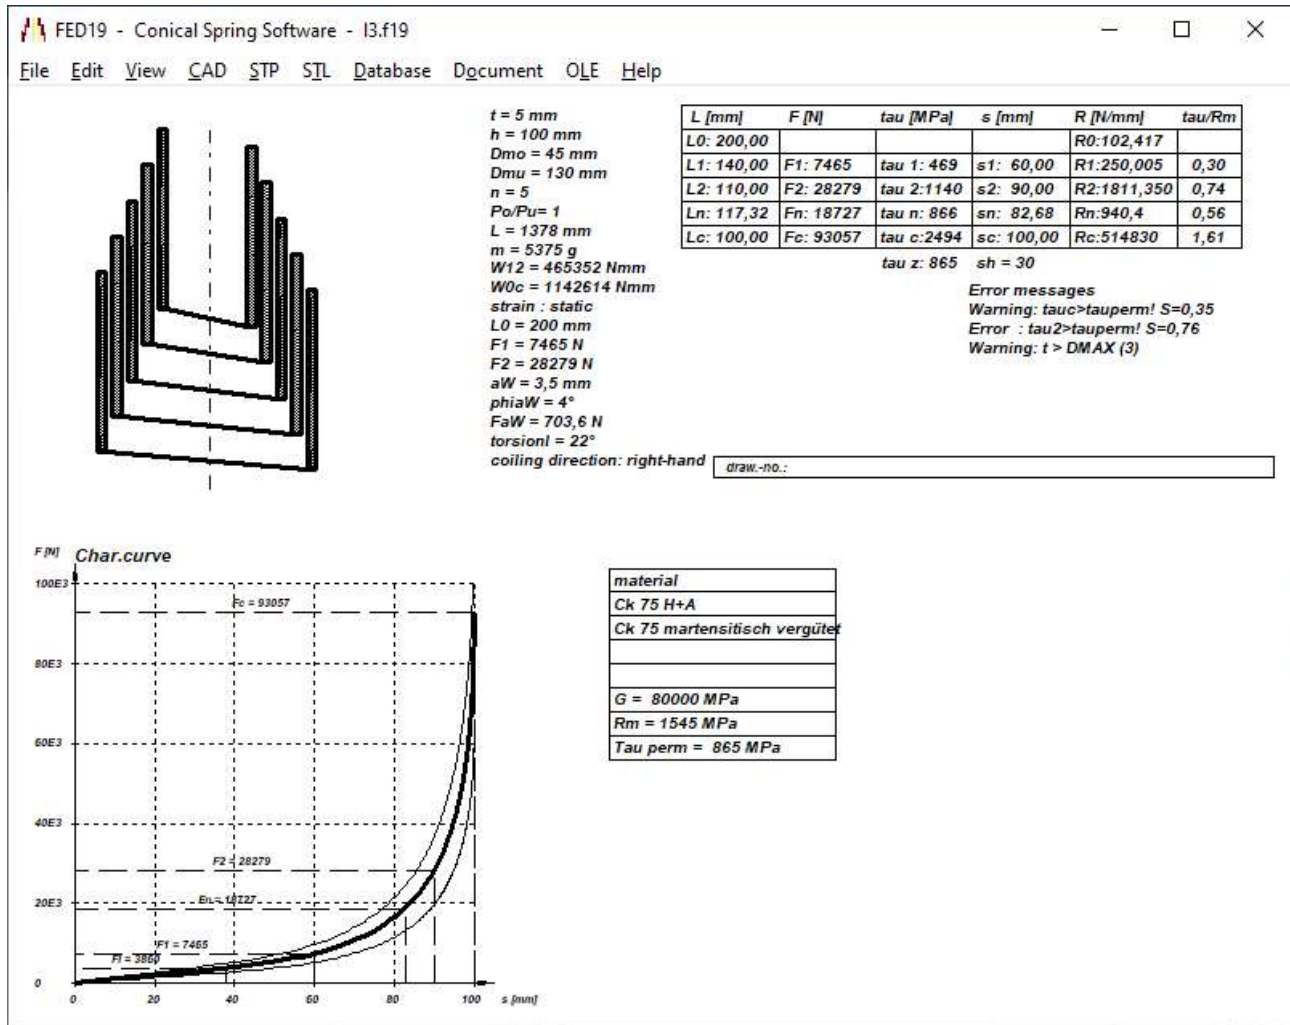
FED19 - Conical Spring Software - I3.f19

File Edit View CAD STP STL Database Document OLE Help

t = 5 mm
h = 100 mm
Dmo = 45 mm
Dmu = 130 mm
n = 5
Po/Pu= 1
L = 1378 mm
m = 5375 g
W12 = 465352 Nmm
W0c = 1142614 Nmm
strain : static
L0 = 200 mm
F1 = 7465 N
F2 = 28279 N
aW = 3,5 mm
phiaW = 4°
FaW = 703,6 N
torsionl = 22°
coiling direction: right-hand

| L [mm] | F [N] | tau [MPa] | s [mm] | R [N/mm] | tau/Rm |
|---|---|---|---|---|---|
| L0: 200,00 | | | | R0:102,417 | |
| L1: 140,00 | F1: 7465 | tau 1: 469 | s1: 60,00 | R1:250,005 | 0,30 |
| L2: 110,00 | F2: 28279 | tau 2:1140 | s2: 90,00 | R2:1811,350 | 0,74 |
| Ln: 117,32 | Fn: 18727 | tau n: 866 | sn: 82,68 | Rn:940,4 | 0,56 |
| Lc: 100,00 | Fc: 93057 | tau c:2494 | sc: 100,00 | Rc:514830 | 1,61 |

tau z: 865 sh = 30

Error messages
Warning: tauc>tauperm! S=0,35
Error : tau2>tauperm! S=0,76
Warning: t > DMAX (3)

draw.-no.:

F [N] Char.curve

100E3
80E3
60E3
40E3
20E3
0

Fc = 93057
F2 = 28279
Fn = 18727
F1 = 7465
Fl = 3860

0 20 40 60 80 100 s [mm]

| material |
|---|
| Ck 75 H+A |
| Ck 75 martensitisch vergütet |
| |
| |
| G = 80000 MPa |
| Rm = 1545 MPa |
| Tau perm = 865 MPa |